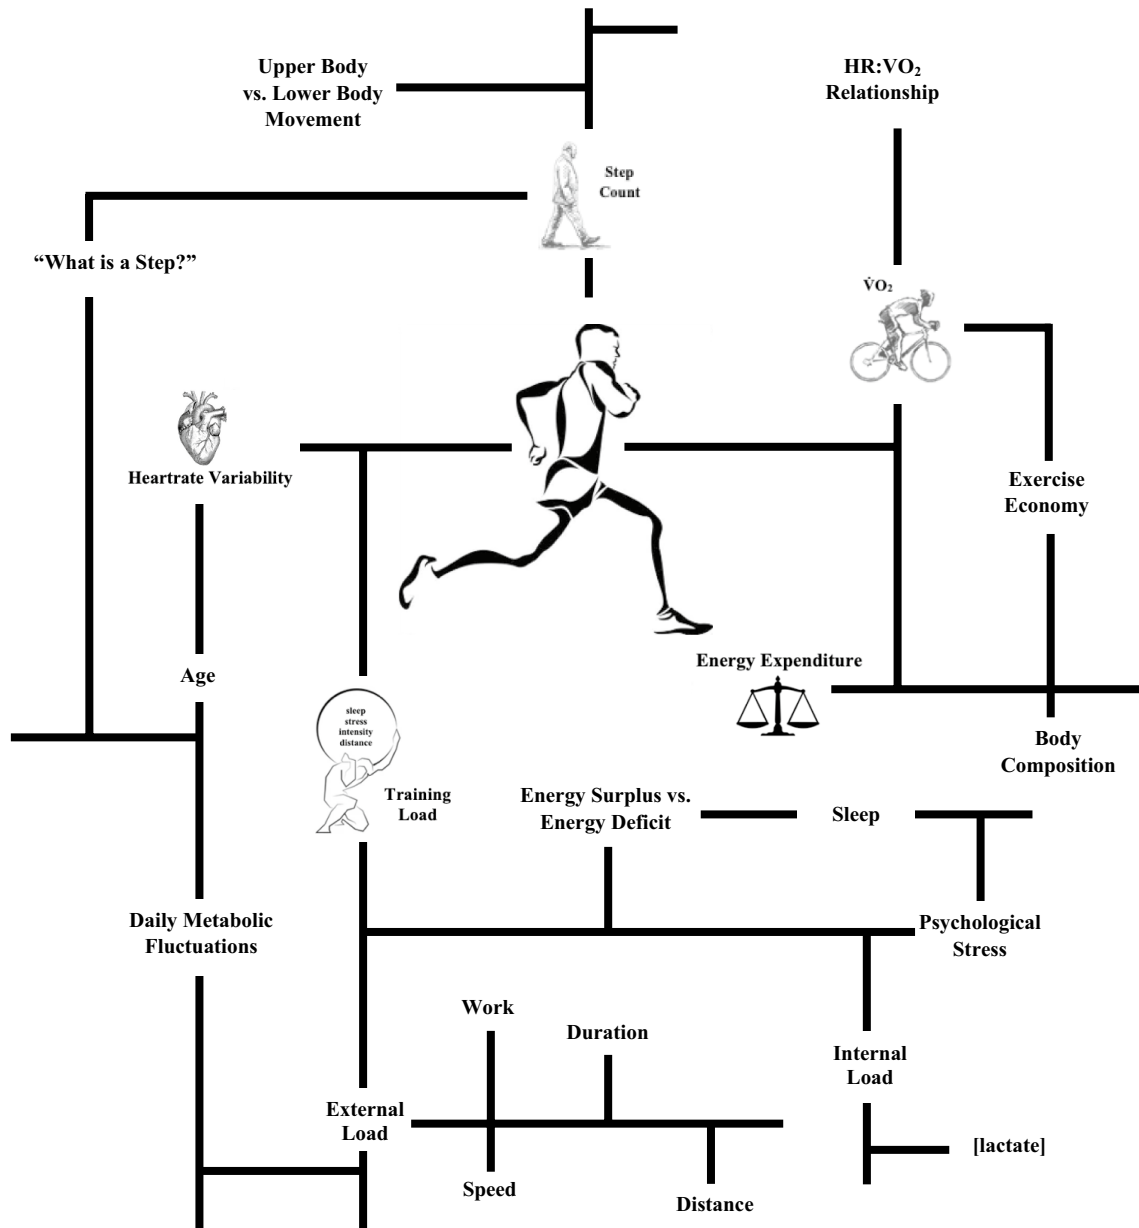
Upper Body vs. Lower Body Movement

HR:VO$_2$ Relationship

Step Count

"What is a Step?"

$\dot{V}O_2$

Heartrate Variability

Exercise Economy

Energy Expenditure

Age

sleep stress intensity distance

Body Composition

Training Load

Energy Surplus vs. Energy Deficit

Sleep

Daily Metabolic Fluctuations

Psychological Stress

Work

Duration

Internal Load

External Load

[lactate]

Speed

Distance